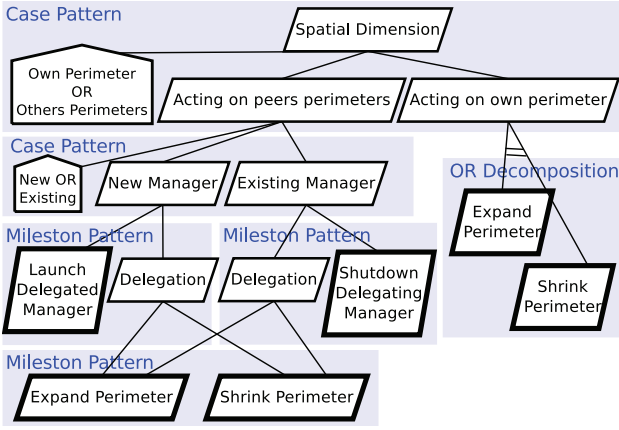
Case Pattern

Spatial Dimension

Own Perimeter OR Others Perimeters

Acting on peers perimeters

Acting on own perimeter

Case Pattern

New OR Existing

New Manager

Existing Manager

OR Decomposition

Expand Perimeter

Shrink Perimeter

Mileston Pattern

Launch Delegated Manager

Delegation

Mileston Pattern

Delegation

Shutdown Delegating Manager

Mileston Pattern

Expand Perimeter

Shrink Perimeter